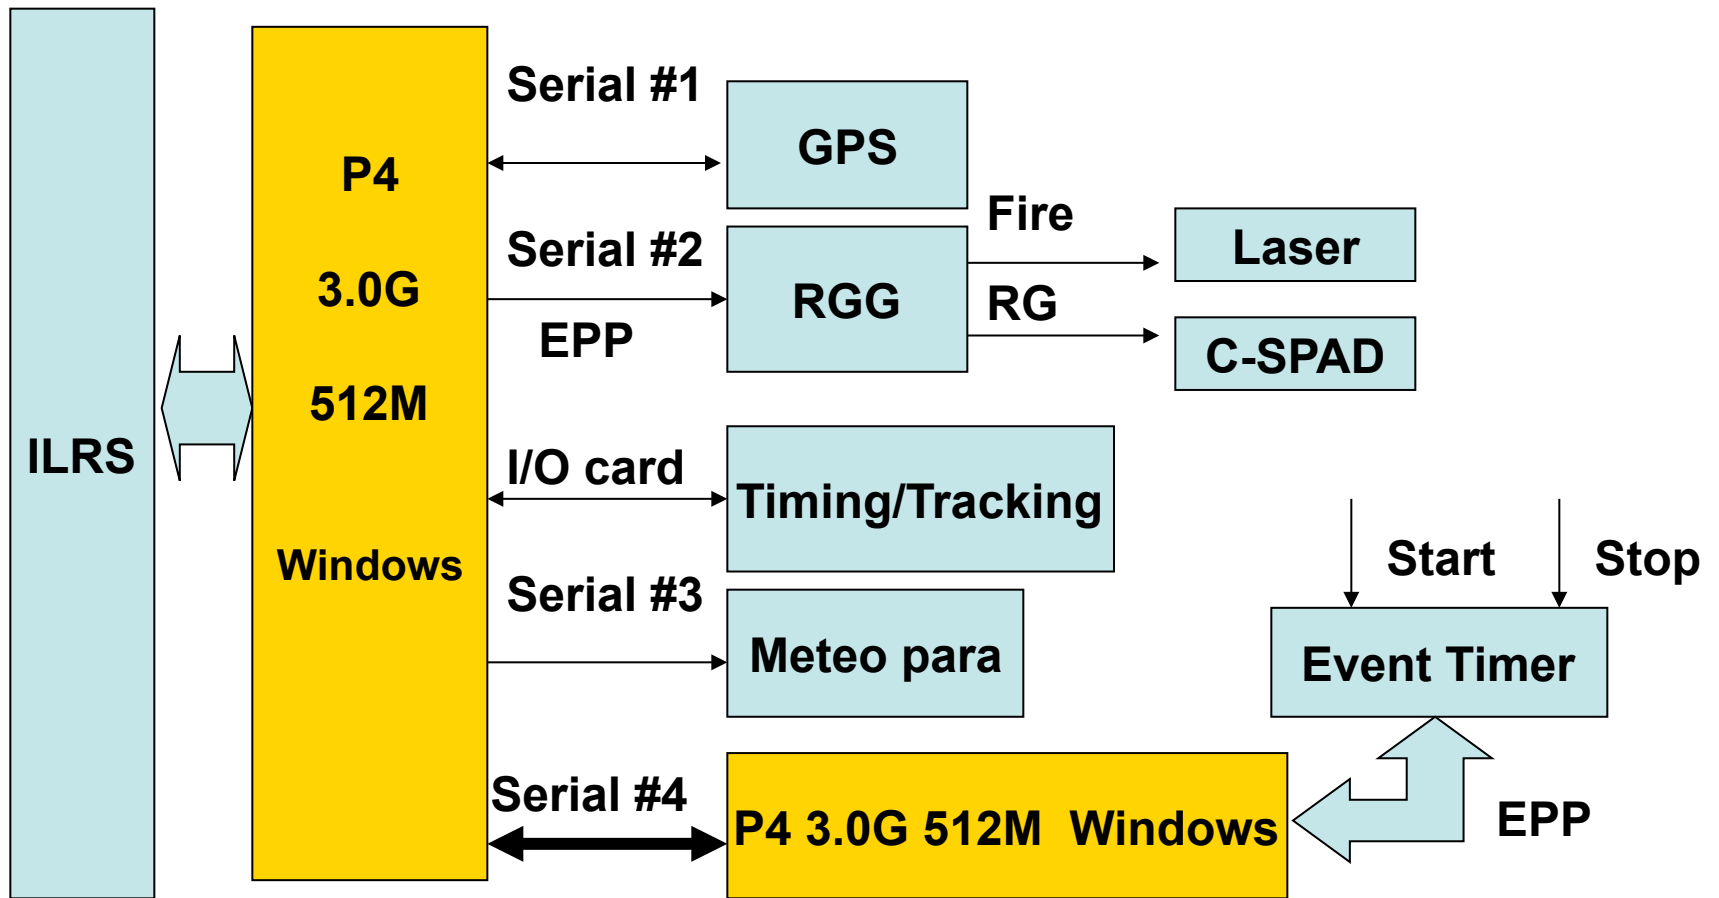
ILRS

P4

3.0G

512M

Windows

Serial #1

GPS

Serial #2

EPP

RGG

Fire

RG

Laser

C-SPAD

I/O card

Timing/Tracking

Serial #3

Meteo para

Start

Stop

Event Timer

Serial #4

P4 3.0G 512M Windows

EPP